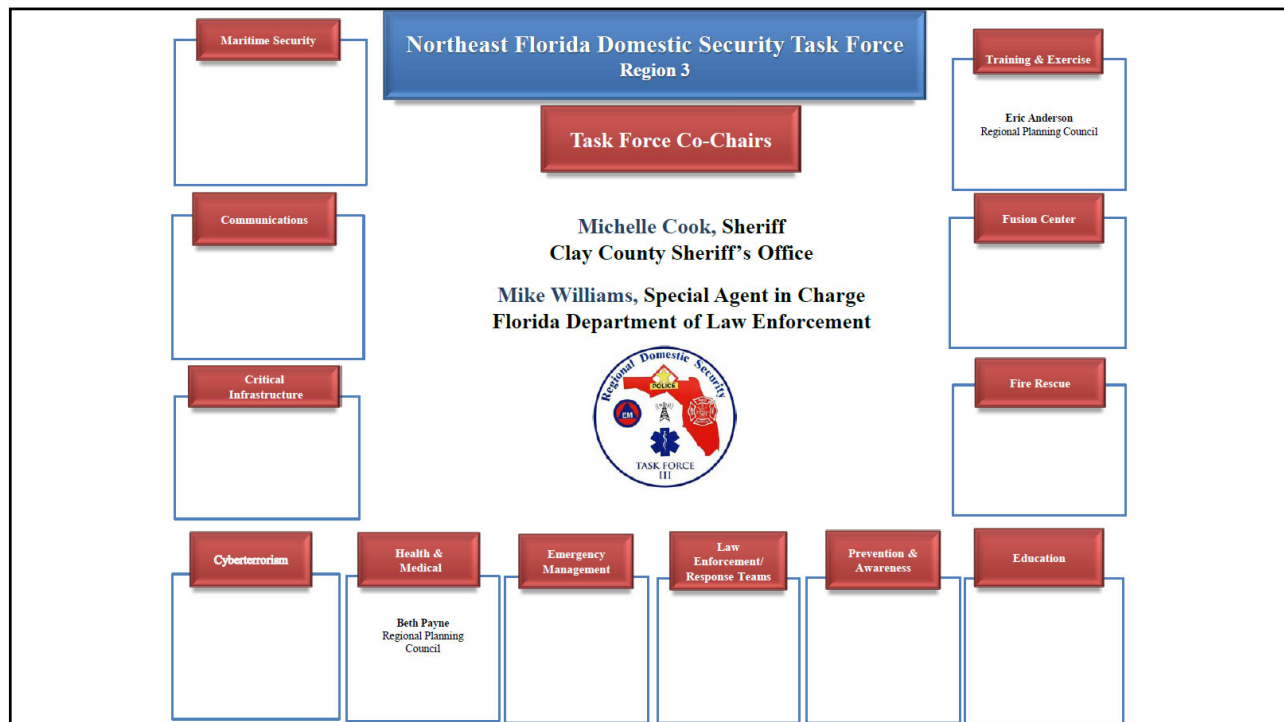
Maritime Security

Northeast Florida Domestic Security Task Force
Region 3

Training & Exercise

Eric Anderson
Regional Planning Council

Task Force Co-Chairs

Communications

Michelle Cook, Sheriff
Clay County Sheriff's Office

Mike Williams, Special Agent in Charge
Florida Department of Law Enforcement

Fusion Center

Regional Domestic Security
POLICE
EM
TASK FORCE
III

Critical Infrastructure

Fire Rescue

Cyberterrorism

Health & Medical

Beth Payne
Regional Planning Council

Emergency Management

Law Enforcement/ Response Teams

Prevention & Awareness

Education